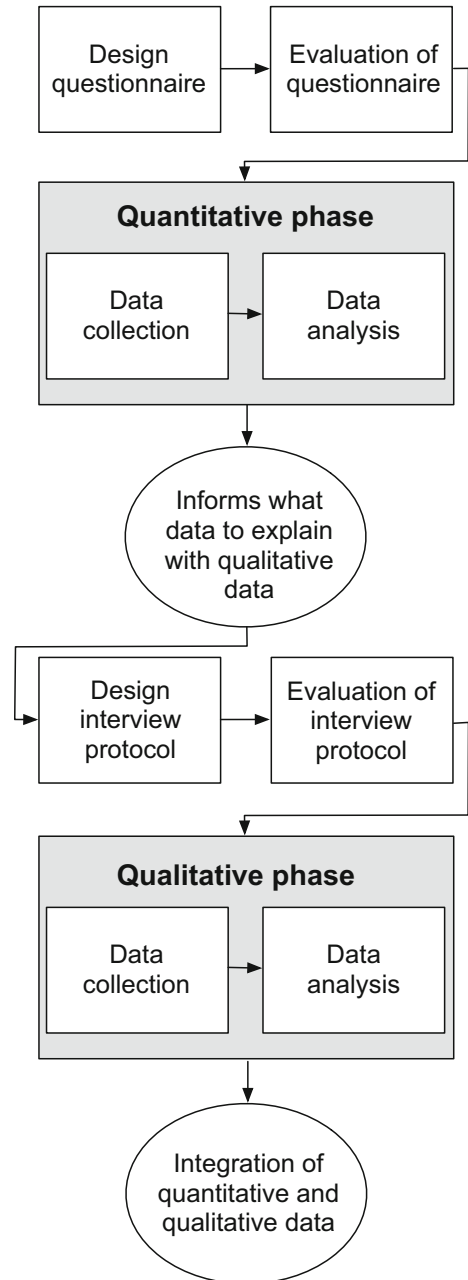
Design questionnaire

Evaluation of questionnaire

Quantitative phase

Data collection

Data analysis

Informs what data to explain with qualitative data

Design interview protocol

Evaluation of interview protocol

Qualitative phase

Data collection

Data analysis

Integration of quantitative and qualitative data